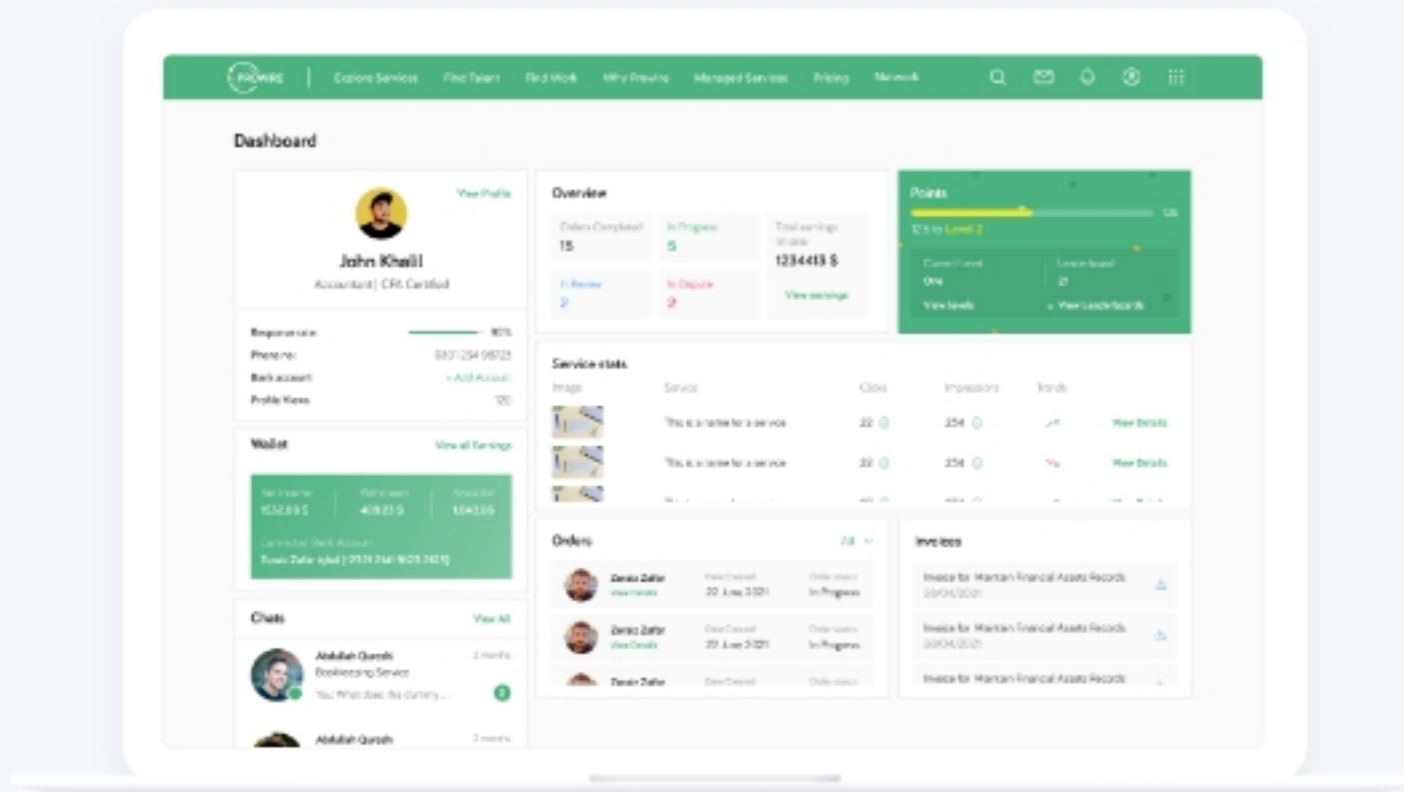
PROWIRE | Explore Services Find Talent Find Work Why Prowire Managed Services Pricing Network

Dashboard

View Profile

John Khalil

Accountant | CPA Certified

Response rate 90%

Phone no: 0301 254 98725

Bank account + Add Account

Profile Views 120

Wallet View all Earnings

Net Income 1552.89 $ | Withdrawn 409.23 $ | Available 1,043.66

Connected Bank Account

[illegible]

Chats View All

Abdullah Qureshi 2 months

Bookkeeping Service

You: What does the dummy ...

2

Abdullah Qureshi 2 months

Overview

Orders Completed 15

In Progress 5

Total earnings to date 1234413 $

In Review 2

In Dispute 2

View earnings

Points

125

125 to Level 2

Current Level One

Leaderboard 21

View levels

View Leaderboards

Service stats

Image Service Clicks Impressions Trends

This is a name for a service 22 234 View Details

This is a name for a service 22 234 View Details

Orders All

Zeeshan Zafar View Details Date Created 20 June 2021 Order status In Progress

Zeeshan Zafar View Details Date Created 20 June 2021 Order status In Progress

Zeeshan Zafar Date Created Order status

Invoices

Invoice for Maintain Financial Assets Records 20/04/2021

Invoice for Maintain Financial Assets Records 20/04/2021

Invoice for Maintain Financial Assets Records